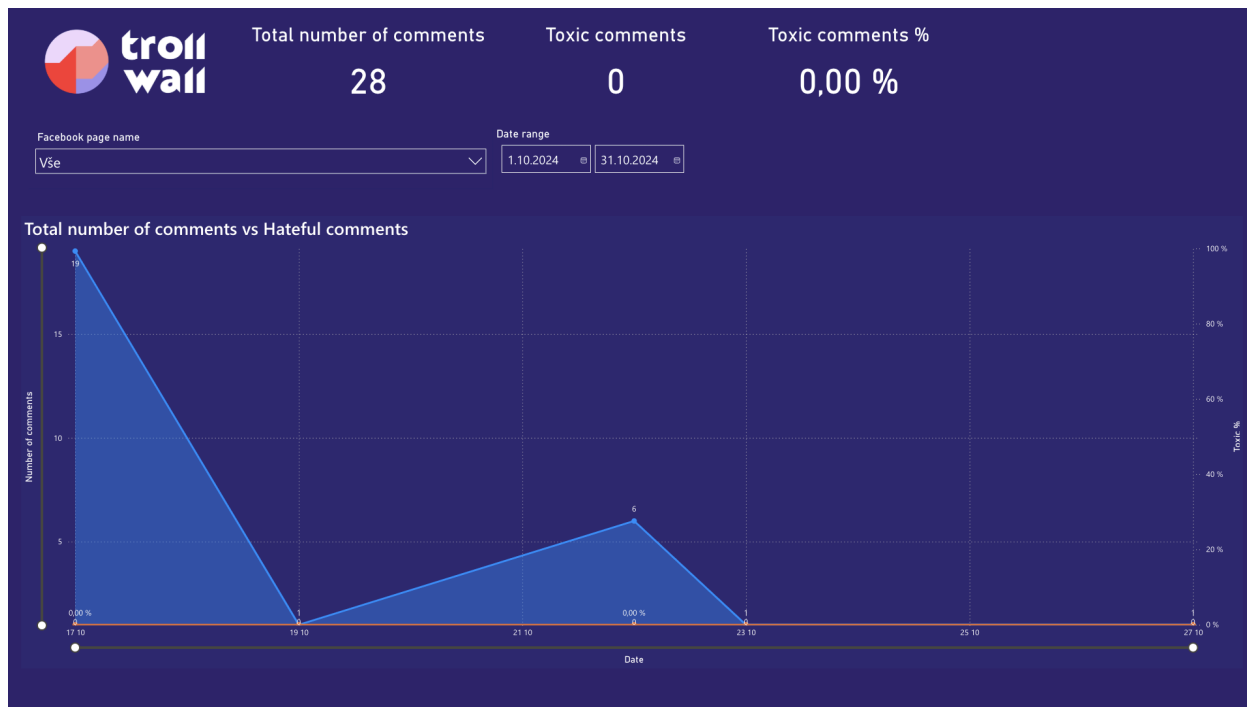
troll wall

Total number of comments
28

Toxic comments
0

Toxic comments %
0,00 %

Facebook page name
Vše

Date range
1.10.2024
31.10.2024

Total number of comments vs Hateful comments

Number of comments
15
10
5

Toxic %
100 %
80 %
60 %
40 %
20 %
0 %

19
0,00 %
0
1
0
6
0,00 %
0
1
0
1
0

17 10
19 10
21 10
23 10
25 10
27 10

Date